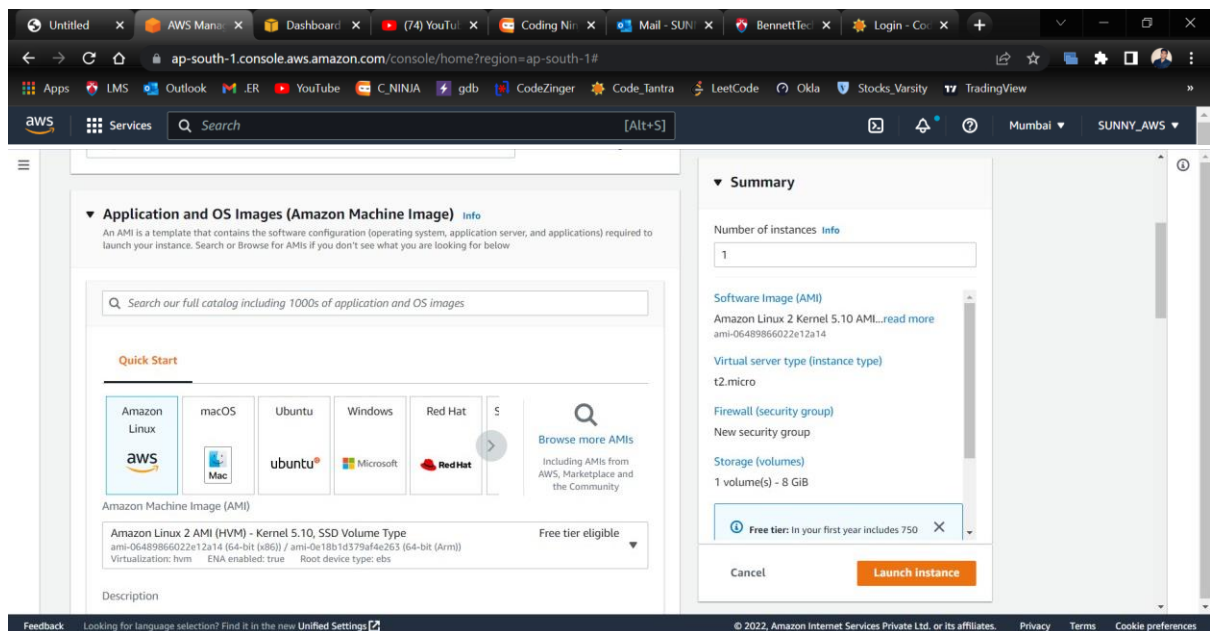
Untitled × AWS Mana × Dashboard × (74) YouTul × Coding Nir × Mail - SUN × BennettTec × Login - Coc × +

ap-south-1.console.aws.amazon.com/console/home?region=ap-south-1#

Apps LMS Outlook ER YouTube C_NINJA gdb CodeZinger Code_Tantra LeetCode Okla Stocks_Varsity TradingView »

aws Services Search [Alt+S] Mumbai ▼ SUNNY_AWS ▼

▼ Application and OS Images (Amazon Machine Image) Info

An AMI is a template that contains the software configuration (operating system, application server, and applications) required to launch your instance. Search or Browse for AMIs if you don't see what you are looking for below

Search our full catalog including 1000s of application and OS images

Quick Start

Amazon Linux
aws

macOS
Mac

Ubuntu
ubuntu®

Windows
Microsoft

Red Hat
Red Hat

S

Browse more AMIs

Including AMIs from AWS, Marketplace and the Community

Amazon Machine Image (AMI)

Amazon Linux 2 AMI (HVM) - Kernel 5.10, SSD Volume Type
Free tier eligible
ami-06489866022e12a14 (64-bit (x86)) / ami-0e18b1d379af4e263 (64-bit (Arm))
Virtualization: hvm ENA enabled: true Root device type: ebs

Description

▼ Summary

Number of instances Info

1

Software Image (AMI)
Amazon Linux 2 Kernel 5.10 AMI...read more
ami-06489866022e12a14

Virtual server type (instance type)
t2.micro

Firewall (security group)
New security group

Storage (volumes)
1 volume(s) - 8 GiB

Free tier: In your first year includes 750 ×

Cancel
Launch instance

Feedback Looking for language selection? Find it in the new Unified Settings
© 2022, Amazon Internet Services Private Ltd. or its affiliates. Privacy Terms Cookie preferences